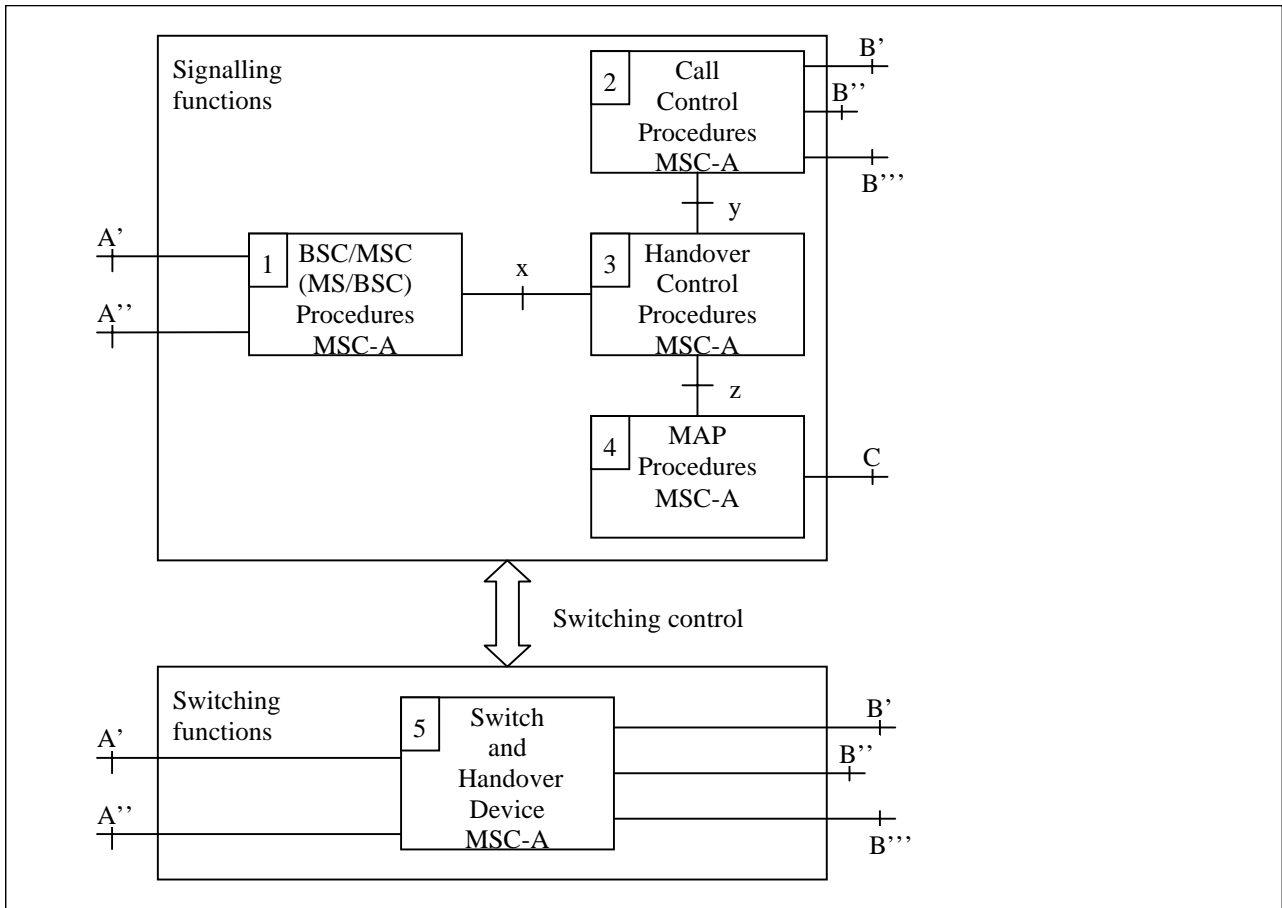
Signalling functions

2 Call Control Procedures MSC-A

B'

B''

B'''

y

A'

A''

1 BSC/MSC (MS/BSC) Procedures MSC-A

x

3 Handover Control Procedures MSC-A

z

4 MAP Procedures MSC-A

C

Switching control

Switching functions

A'

A''

5 Switch and Handover Device MSC-A

B'

B''

B'''